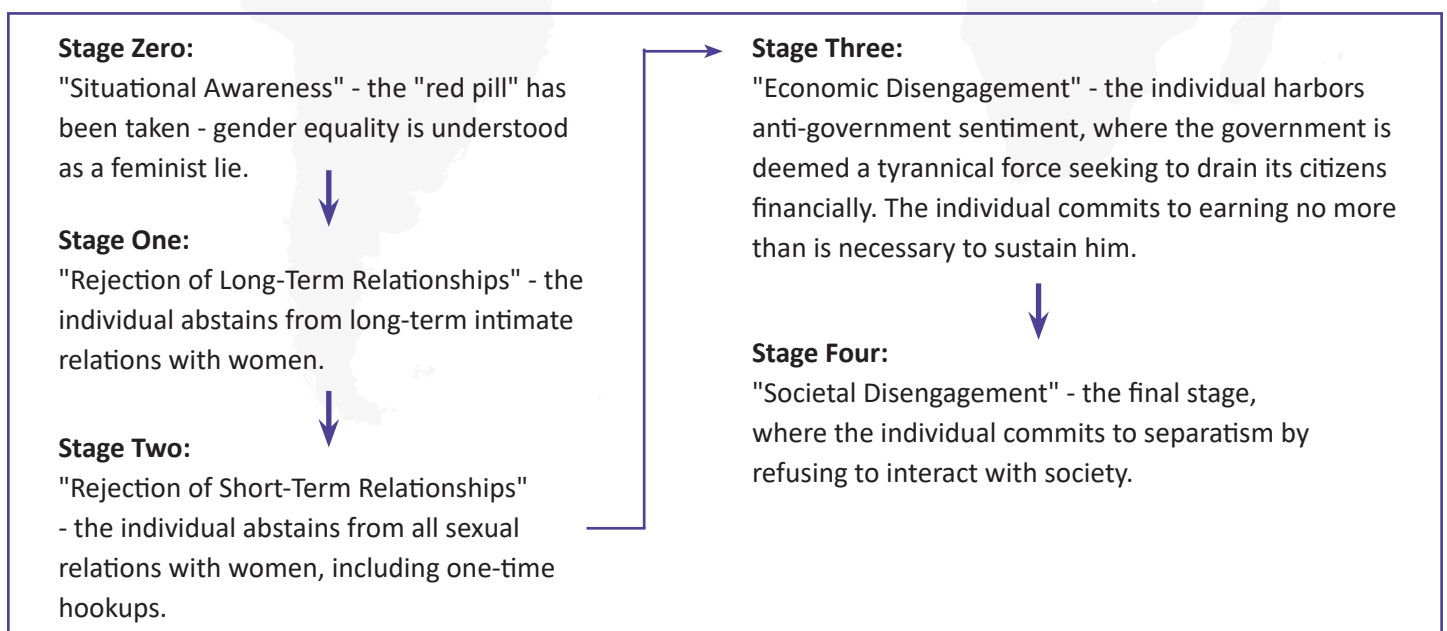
**Stage Zero:**
"Situational Awareness" - the "red pill" has been taken - gender equality is understood as a feminist lie.

**Stage One:**
"Rejection of Long-Term Relationships" - the individual abstains from long-term intimate relations with women.

**Stage Two:**
"Rejection of Short-Term Relationships" - the individual abstains from all sexual relations with women, including one-time hookups.

**Stage Three:**
"Economic Disengagement" - the individual harbors anti-government sentiment, where the government is deemed a tyrannical force seeking to drain its citizens financially. The individual commits to earning no more than is necessary to sustain him.

**Stage Four:**
"Societal Disengagement" - the final stage, where the individual commits to separatism by refusing to interact with society.